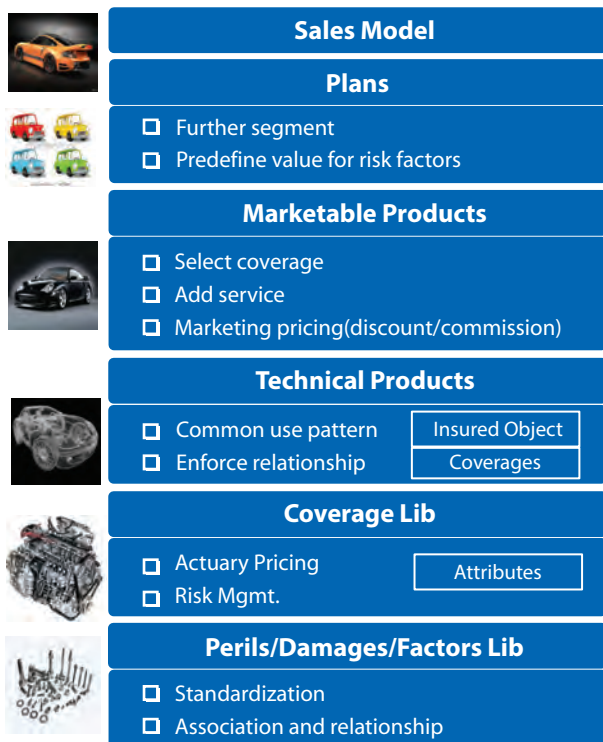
Sales Model

Plans

- Further segment
- Predefine value for risk factors

Marketable Products

- Select coverage
- Add service
- Marketing pricing(discount/commission)

Technical Products

- Common use pattern
- Enforce relationship

Insured Object

Coverages

Coverage Lib

- Actuary Pricing
- Risk Mgmt.

Attributes

Perils/Damages/Factors Lib

- Standardization
- Association and relationship